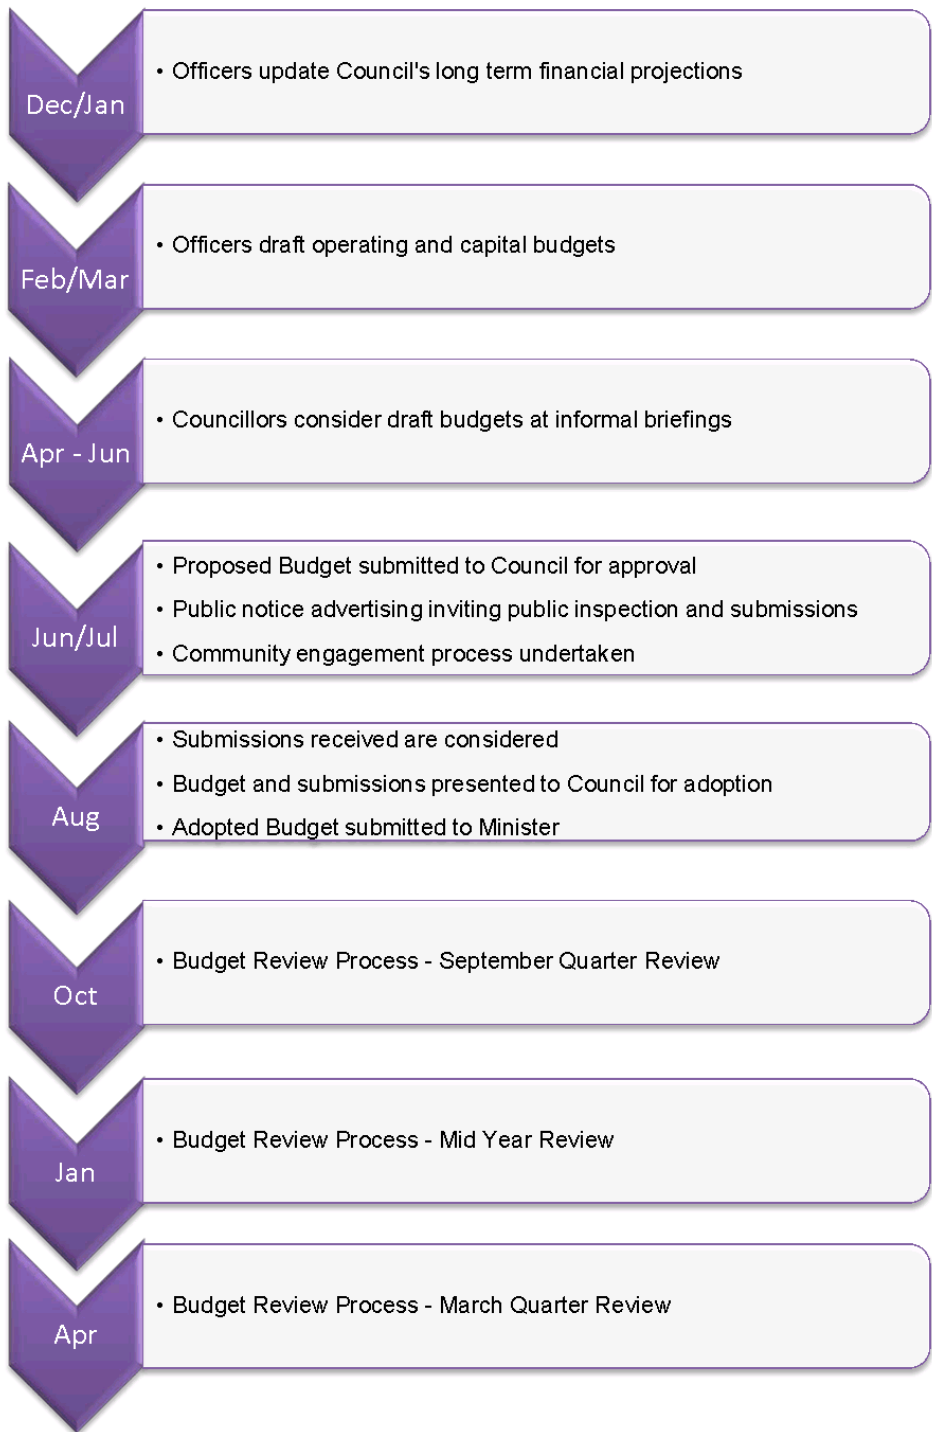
Dec/Jan

• Officers update Council's long term financial projections

Feb/Mar

• Officers draft operating and capital budgets

Apr - Jun

• Councillors consider draft budgets at informal briefings

Jun/Jul

• Proposed Budget submitted to Council for approval
• Public notice advertising inviting public inspection and submissions
• Community engagement process undertaken

Aug

• Submissions received are considered
• Budget and submissions presented to Council for adoption
• Adopted Budget submitted to Minister

Oct

• Budget Review Process - September Quarter Review

Jan

• Budget Review Process - Mid Year Review

Apr

• Budget Review Process - March Quarter Review